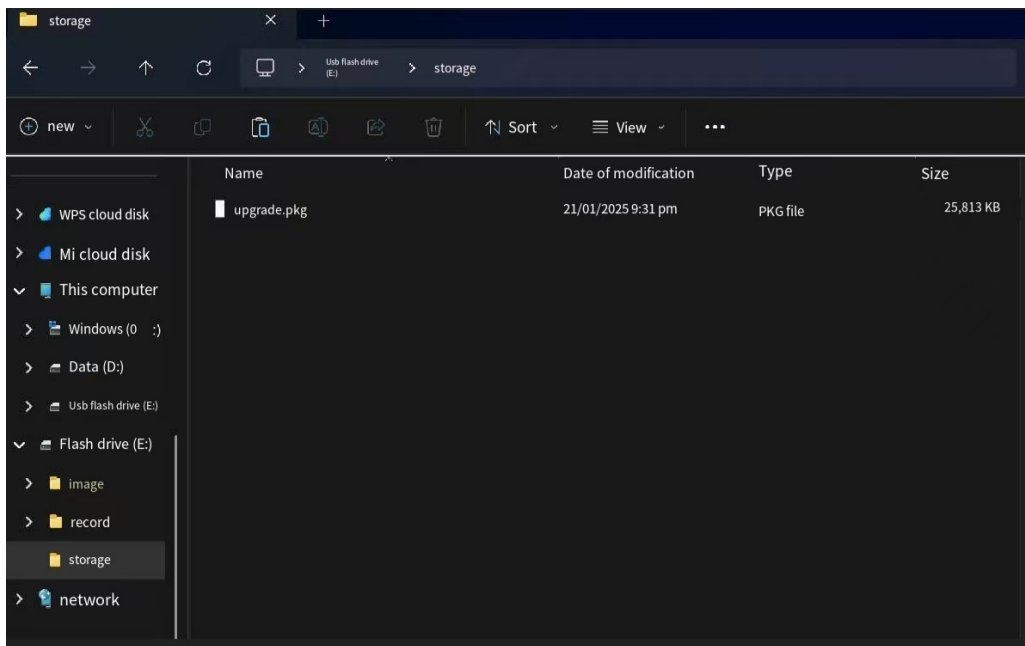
storage

Usb flash drive (E:) > storage

new Sort View ...

| Name | Date of modification | Type | Size |
|---|---|---|---|
| upgrade.pkg | 21/01/2025 9:31 pm | PKG file | 25,813 KB |

WPS cloud disk
Mi cloud disk
This computer
Windows (0 :)
Data (D:)
Usb flash drive (E:)
Flash drive (E:)
image
record
storage
network